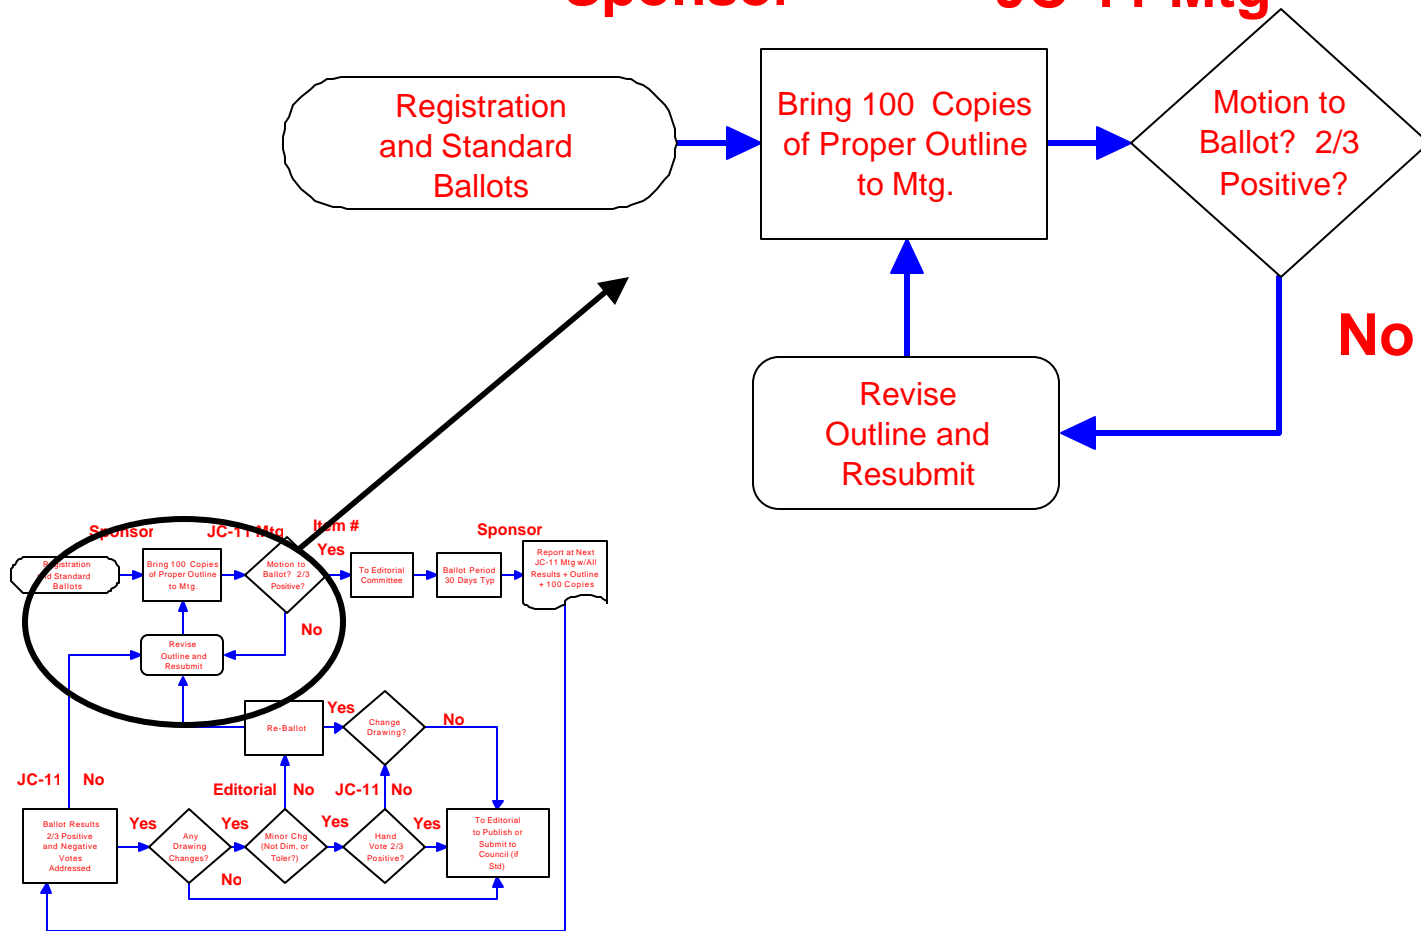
Sponsor

JC-11 Mtg

Registration and Standard Ballots

Bring 100 Copies of Proper Outline to Mtg.

Motion to Ballot? 2/3 Positive?

No

Revise Outline and Resubmit

Sponsor

JC-11 Mtg

Item #

Yes

Sponsor

Registration and Standard Ballots

Bring 100 Copies of Proper Outline to Mtg.

Motion to Ballot? 2/3 Positive?

To Editorial Committee

Ballot Period 30 Days Typ

Report at Next JC-11 Mtg w/All Results + Outline + 100 Copies

No

Revise Outline and Resubmit

Yes

Re-Ballot

Change Drawing?

No

JC-11

No

Editorial

No

JC-11

No

Ballot Results 2/3 Positive and Negative Votes Addressed

Yes

Any Drawing Changes?

Yes

Minor Chg (Not Dim, or Toler?)

Yes

Hand Vote 2/3 Positive?

Yes

To Editorial to Publish or Submit to Council (if Std)

No